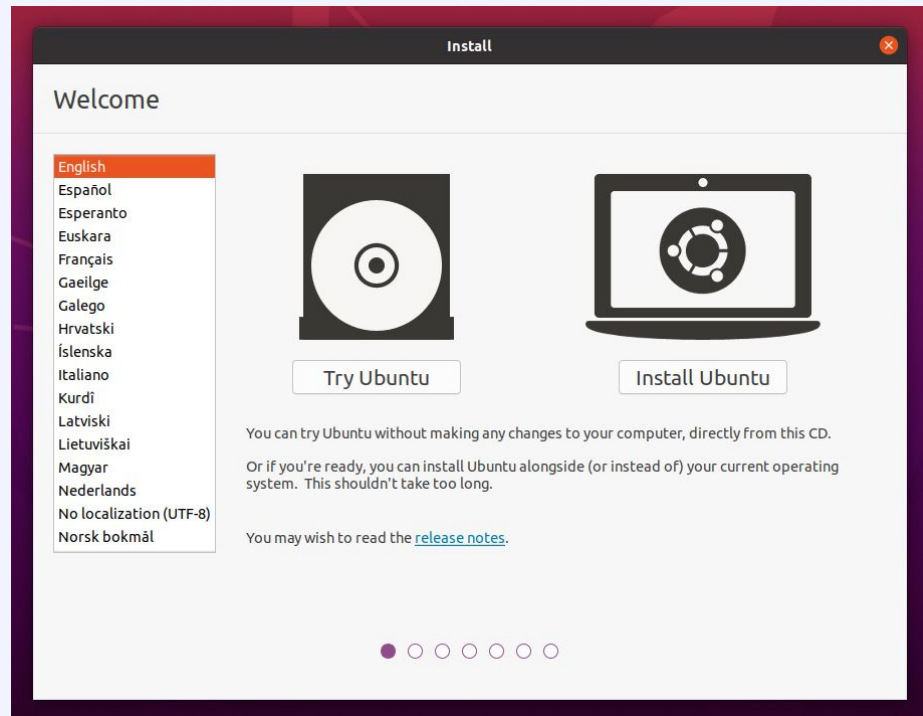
Install

Welcome

English
Español
Esperanto
Euskara
Français
Gaeilge
Galego
Hrvatski
Íslenska
Italiano
Kurdî
Latviski
Lietuviškai
Magyar
Nederlands
No localization (UTF-8)
Norsk bokmål

Try Ubuntu

Install Ubuntu

You can try Ubuntu without making any changes to your computer, directly from this CD.

Or if you're ready, you can install Ubuntu alongside (or instead of) your current operating system. This shouldn't take too long.

You may wish to read the release notes.